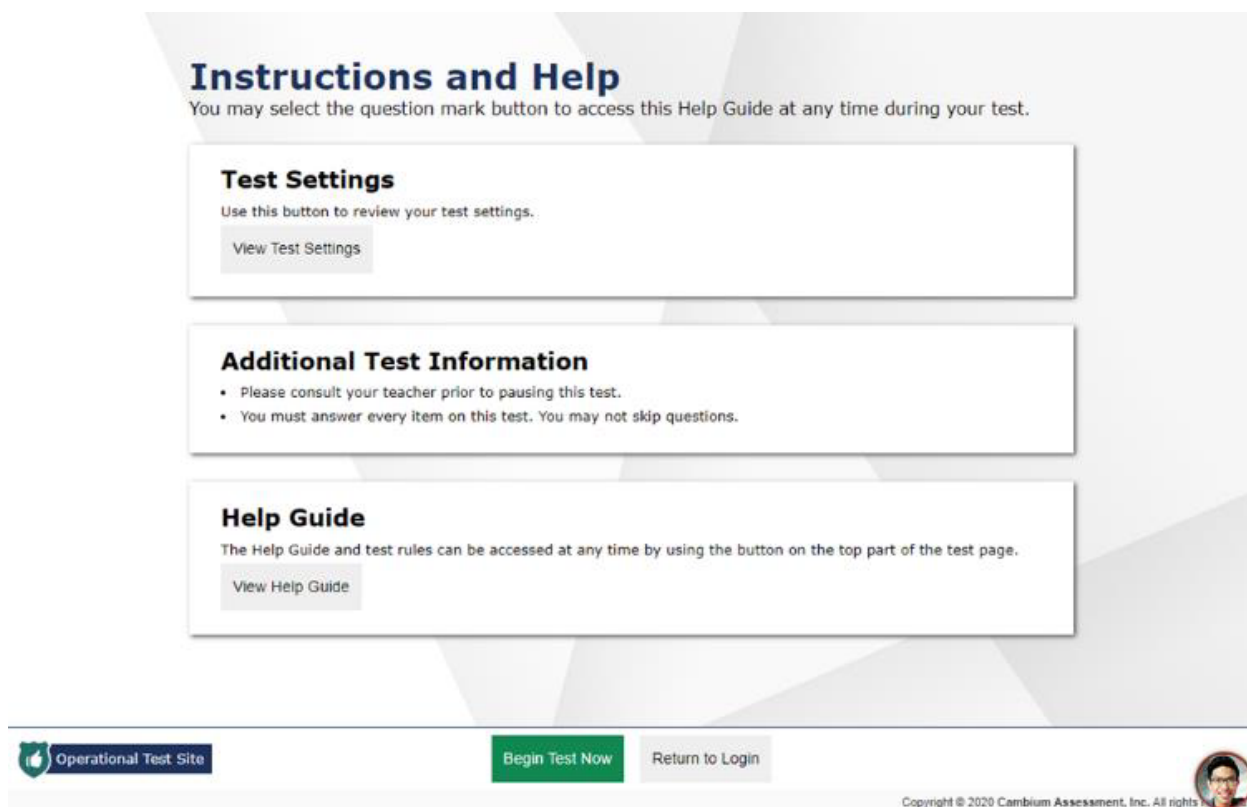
Instructions and Help

You may select the question mark button to access this Help Guide at any time during your test.

Test Settings

Use this button to review your test settings.

View Test Settings

Additional Test Information

- Please consult your teacher prior to pausing this test.
- You must answer every item on this test. You may not skip questions.

Help Guide

The Help Guide and test rules can be accessed at any time by using the button on the top part of the test page.

View Help Guide

Operational Test Site

Begin Test Now

Return to Login

Copyright © 2020 Cambium Assessment, Inc. All rights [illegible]